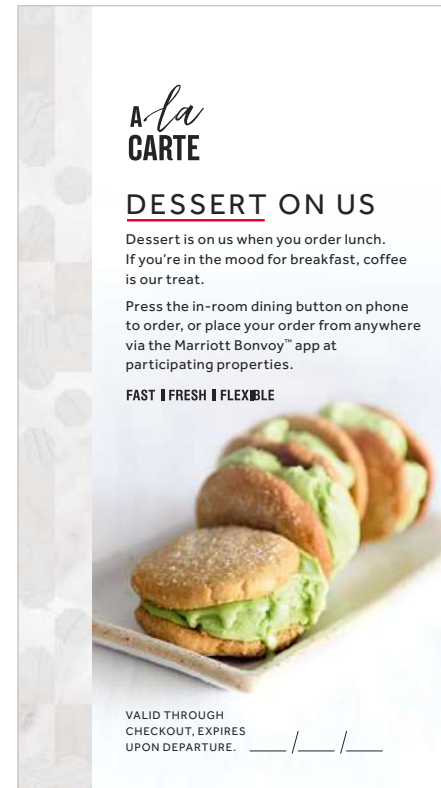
A la CARTE

DESSERT ON US

Dessert is on us when you order lunch. If you're in the mood for breakfast, coffee is our treat.

Press the in-room dining button on phone to order, or place your order from anywhere via the Marriott Bonvoy™ app at participating properties.

FAST | FRESH | FLEXIBLE

VALID THROUGH CHECKOUT, EXPIRES UPON DEPARTURE. ____ /____ /____